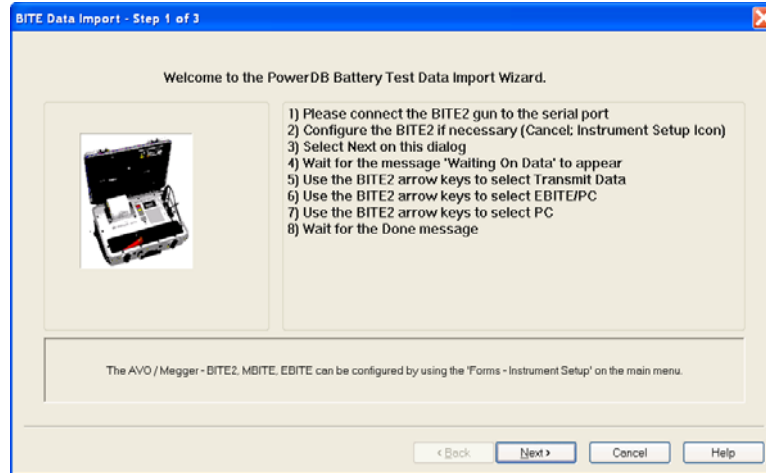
BITE Data Import - Step 1 of 3

Welcome to the PowerDB Battery Test Data Import Wizard.

1) Please connect the BITE2 gun to the serial port
2) Configure the BITE2 if necessary (Cancel; Instrument Setup Icon)
3) Select Next on this dialog
4) Wait for the message 'Waiting On Data' to appear
5) Use the BITE2 arrow keys to select Transmit Data
6) Use the BITE2 arrow keys to select EBITE/PC
7) Use the BITE2 arrow keys to select PC
8) Wait for the Done message

The AVO / Megger - BITE2, MBITE, EBITE can be configured by using the 'Forms - Instrument Setup' on the main menu.

< Back | Next > | Cancel | Help